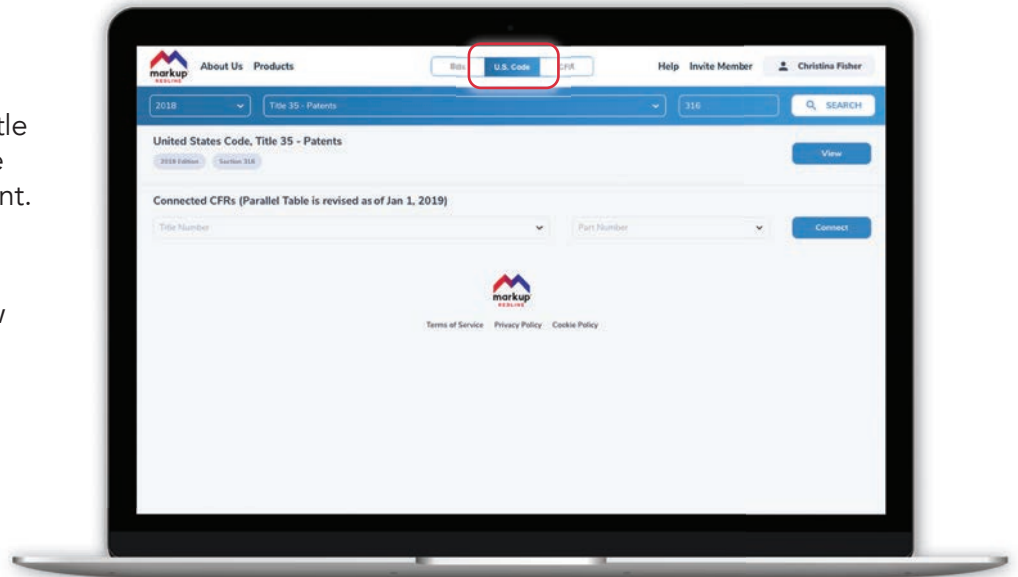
tle
e
nt.

v

markup
REDLINE

About Us Products

Bills U.S. Code CFR

Help Invite Member Christina Fisher

2018

Title 35 - Patents

316

SEARCH

United States Code, Title 35 - Patents

2018 Edition Section 316

View

Connected CFRs (Parallel Table is revised as of Jan 1, 2019)

Title Number

Part Number

Connect

markup
REDLINE

Terms of Service Privacy Policy Cookie Policy